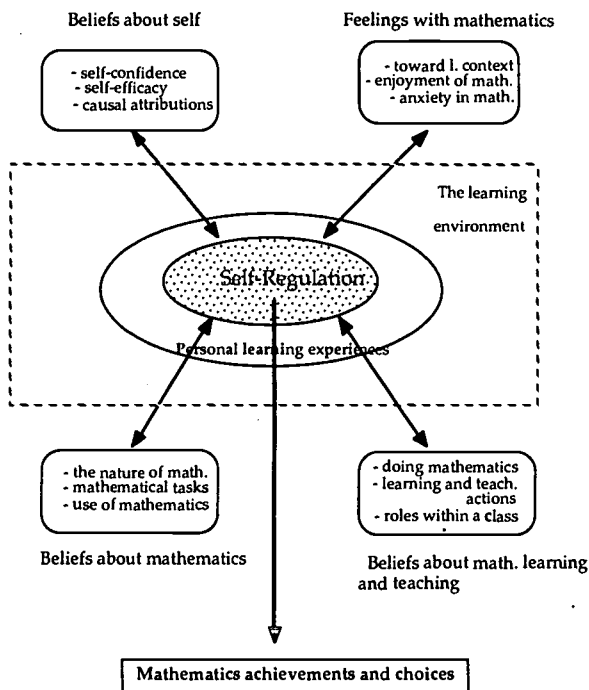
Beliefs about self

- self-confidence
- self-efficacy
- causal attributions

Feelings with mathematics

- toward l. context
- enjoyment of math.
- anxiety in math.

The learning environment

Self-Regulation

Personal learning experiences

- the nature of math.
- mathematical tasks
- use of mathematics

Beliefs about mathematics

- doing mathematics
- learning and teach. actions
- roles within a class

Beliefs about math. learning and teaching

Mathematics achievements and choices